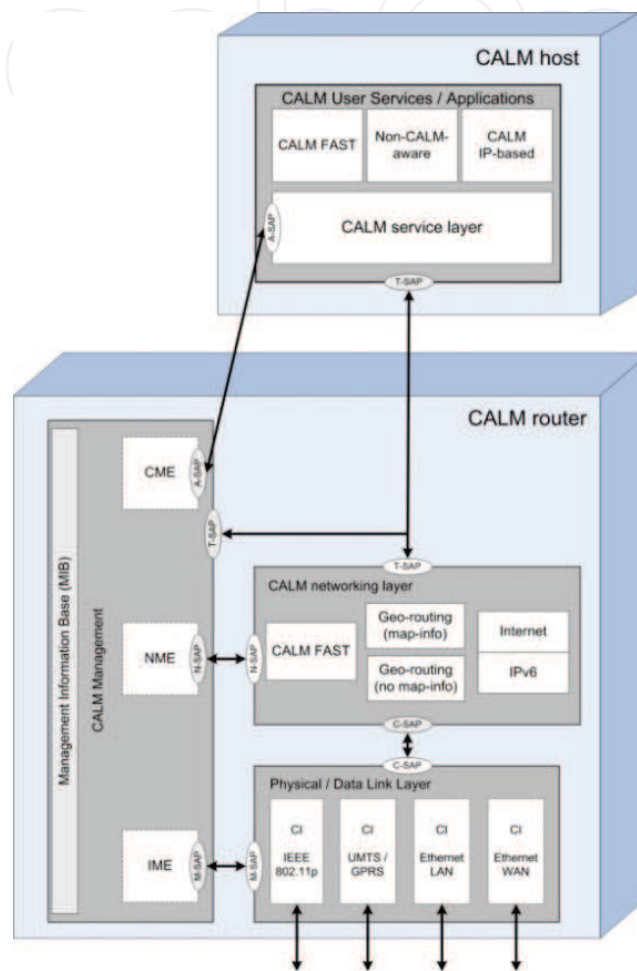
CALM host

CALM User Services / Applications

CALM FAST

Non-CALM-aware

CALM IP-based

A-SAP

CALM service layer

T-SAP

CALM router

Management Information Base (MIB)

CALM Management

CME

A-SAP

T-SAP

T-SAP

CALM networking layer

NME

N-SAP

N-SAP

CALM FAST

Geo-routing (map-info)

Geo-routing (no map-info)

Internet

IPv6

C-SAP

C-SAP

Physical / Data Link Layer

IME

M-SAP

M-SAP

CI IEEE 802.11p

CI UMTS / GPRS

CI Ethernet LAN

CI Ethernet WAN